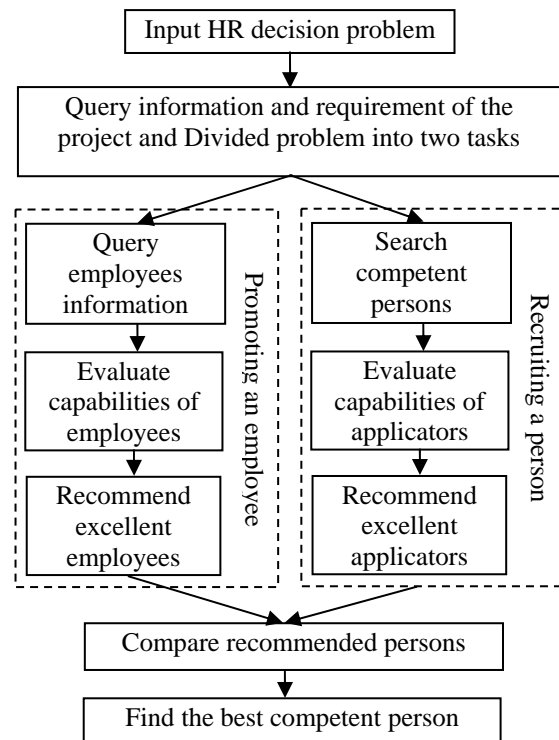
Input HR decision problem

Query information and requirement of the project and Divided problem into two tasks

Query employees information

Evaluate capabilities of employees

Recommend excellent employees

Promoting an employee

Search competent persons

Evaluate capabilities of applicators

Recommend excellent applicators

Recruiting a person

Compare recommended persons

Find the best competent person